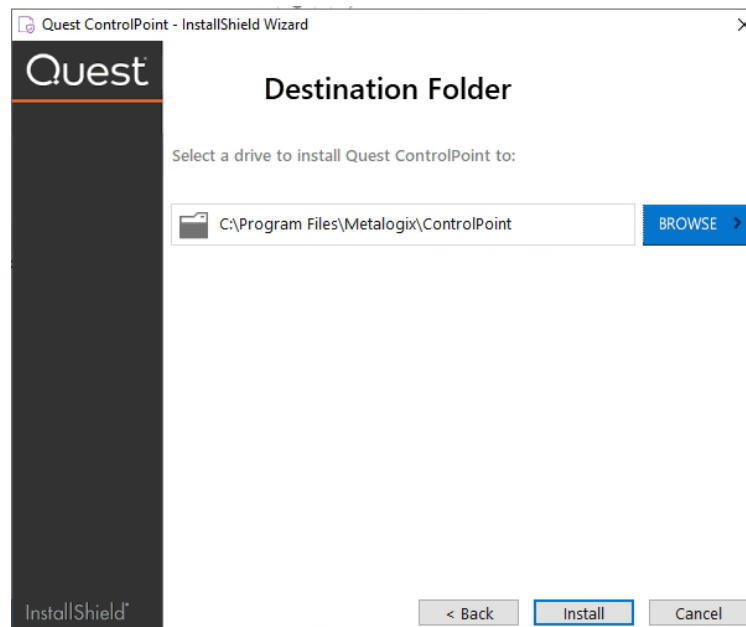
Quest ControlPoint - InstallShield Wizard

Quest

Destination Folder

Select a drive to install Quest ControlPoint to:

C:\Program Files\Metalogix\ControlPoint

BROWSE

InstallShield

< Back

Install

Cancel